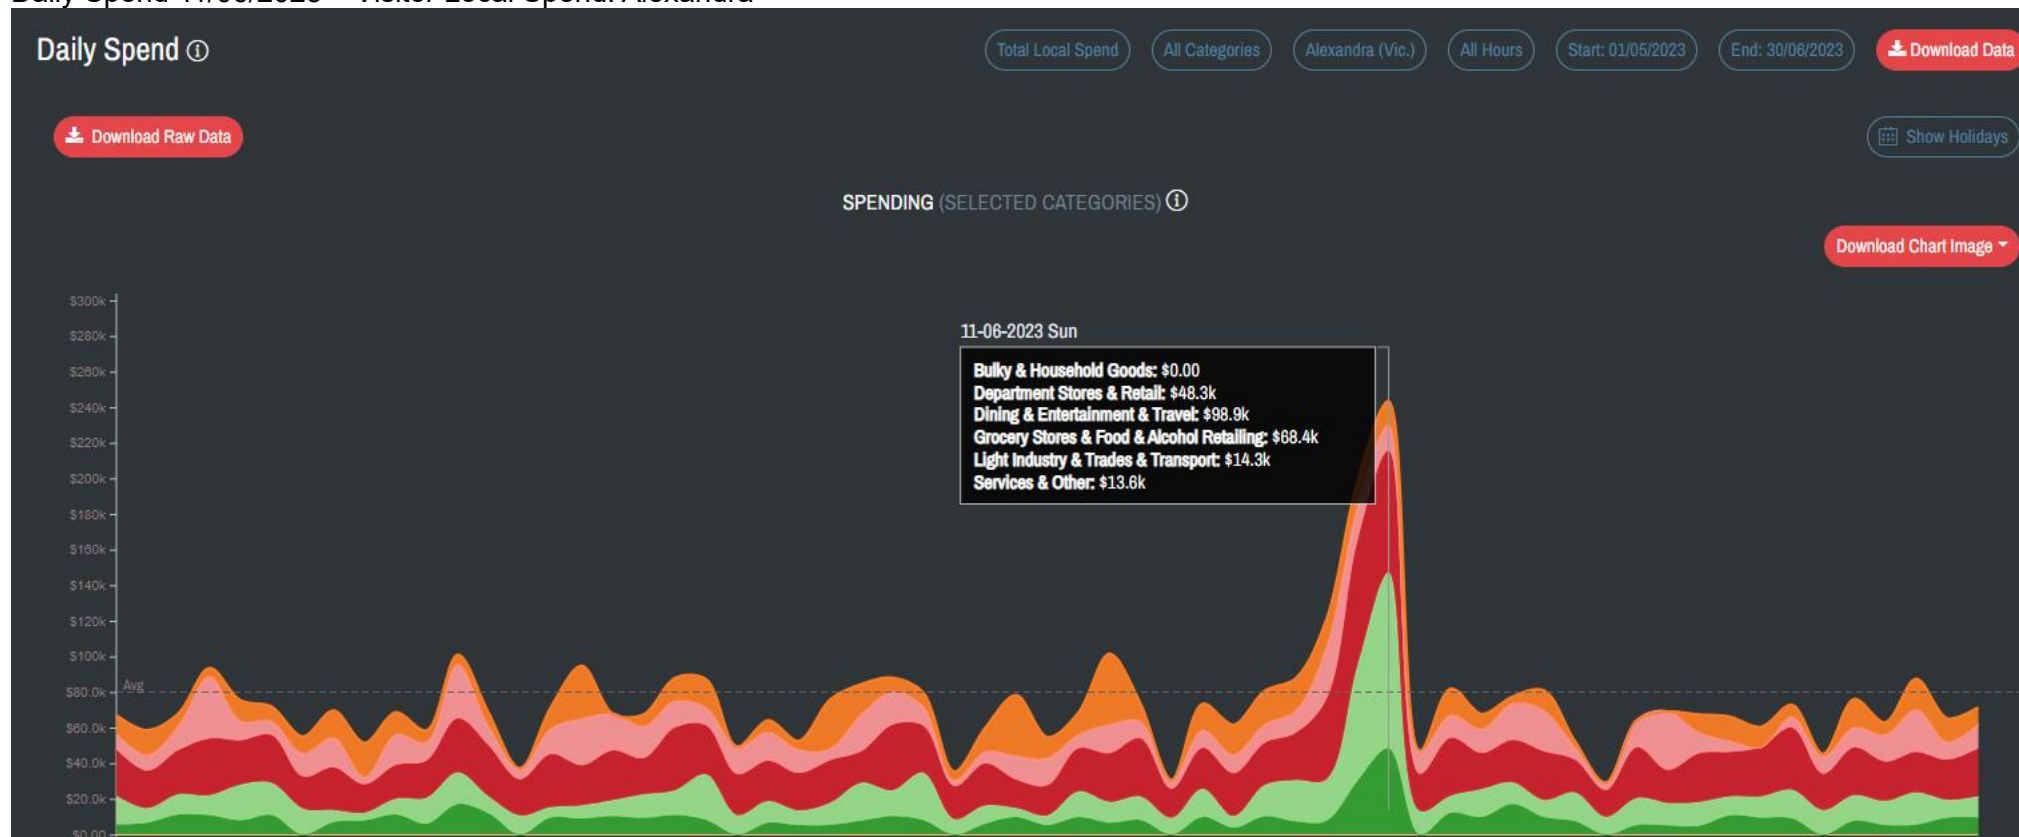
Daily Spend 11/06/2023 – Visitor Local Spend: Alexandra

Daily Spend ⓘ

Total Local Spend
All Categories
Alexandra (Vic.)
All Hours
Start: 01/05/2023
End: 30/06/2023
Download Data

Download Raw Data

Show Holidays

SPENDING (SELECTED CATEGORIES) ⓘ

Download Chart Image

$300k
$280k
$260k
$240k
$220k
$200k
$180k
$160k
$140k
$120k
$100k
$80.0k
$60.0k
$40.0k
$20.0k
$0.00

Avg

11-06-2023 Sun
Bulky & Household Goods: $0.00
Department Stores & Retail: $48.3k
Dining & Entertainment & Travel: $98.9k
Grocery Stores & Food & Alcohol Retailing: $68.4k
Light Industry & Trades & Transport: $14.3k
Services & Other: $13.6k